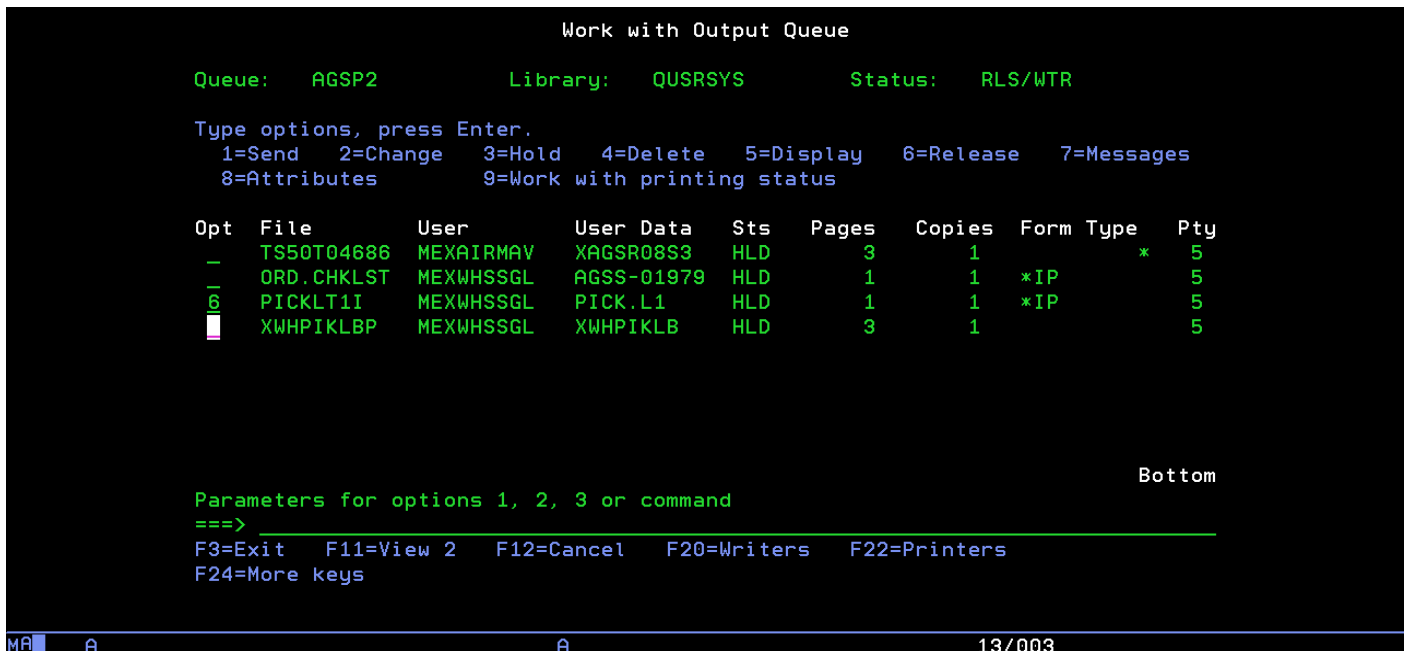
Work with Output Queue

Queue: AGSP2 Library: QUSRSYS Status: RLS/WTR

Type options, press Enter.
1=Send 2=Change 3=Hold 4=Delete 5=Display 6=Release 7=Messages
8=Attributes 9=Work with printing status

| Opt | File | User | User Data | Sts | Pages | Copies | Form Type | Pty |
|---|---|---|---|---|---|---|---|---|
| _ | TS50T04686 | MEXAIRMAV | XAGSR08S3 | HLD | 3 | 1 | * | 5 |
| _ | ORD.CHKLST | MEXWHSSGL | AGSS-01979 | HLD | 1 | 1 | *IP | 5 |
| 6 | PICKLT1I | MEXWHSSGL | PICK.L1 | HLD | 1 | 1 | *IP | 5 |
| | XWHPIKLBP | MEXWHSSGL | XWHPIKLB | HLD | 3 | 1 | | 5 |

Bottom

Parameters for options 1, 2, 3 or command
===>

F3=Exit F11=View 2 F12=Cancel F20=Writers F22=Printers
F24=More keys

MA A A 13/003